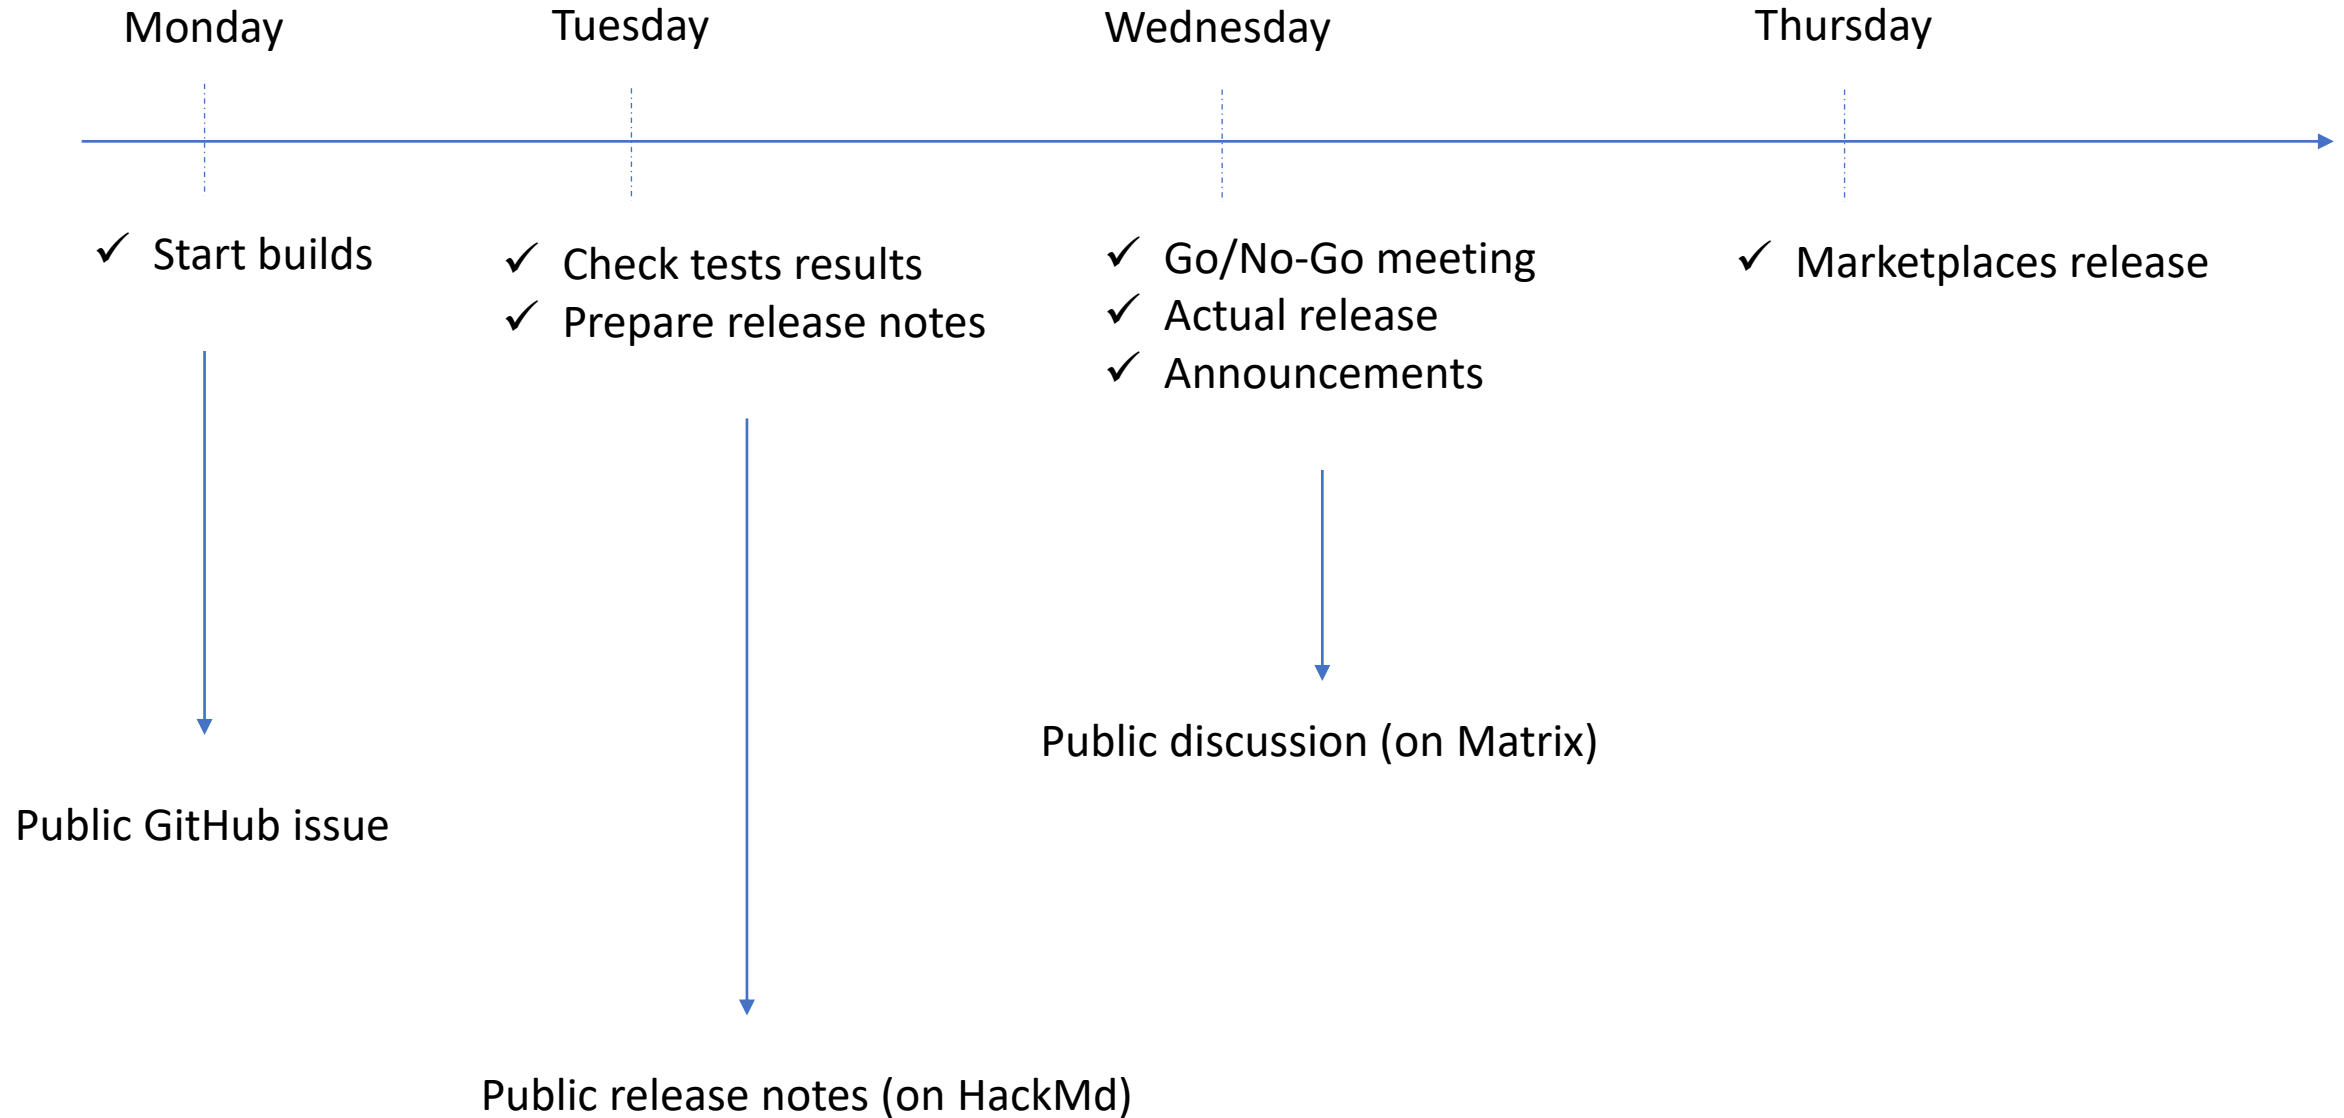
Monday Tuesday Wednesday Thursday

✓ Start builds

✓ Check tests results
✓ Prepare release notes

✓ Go/No-Go meeting
✓ Actual release
✓ Announcements

✓ Marketplaces release

Public GitHub issue

Public release notes (on HackMd)

Public discussion (on Matrix)